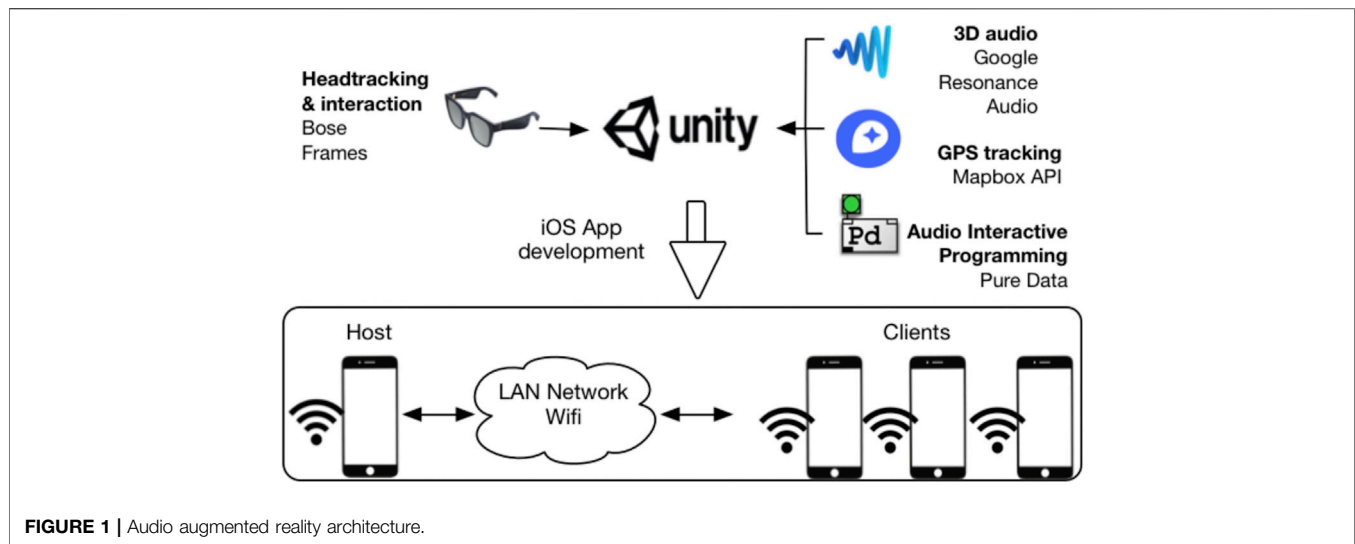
Headtracking & interaction
Bose
Frames

unity

3D audio
Google
Resonance
Audio

GPS tracking
Mapbox API

Pd

Audio Interactive Programming
Pure Data

iOS App development

Host

LAN Network
Wifi

Clients

**FIGURE 1 |** Audio augmented reality architecture.